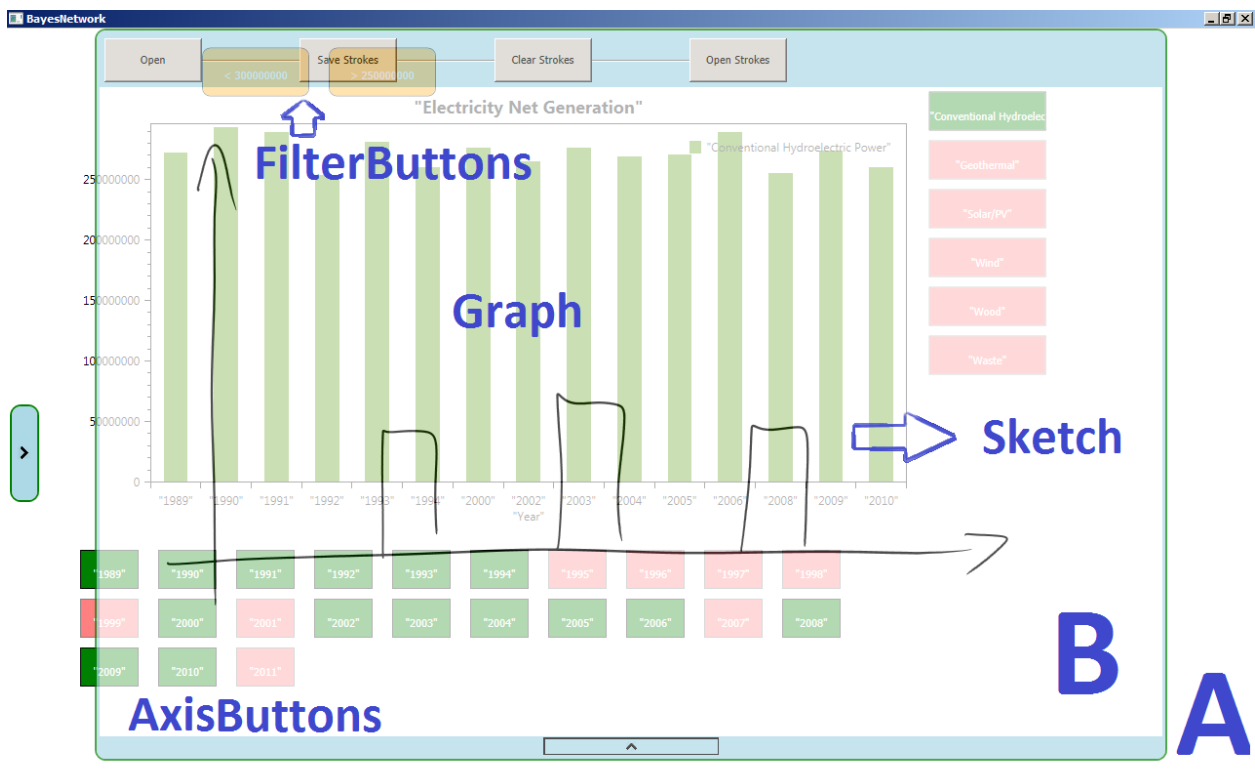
BayesNetwork

Open

Save Strokes

Clear Strokes

Open Strokes

< 300000000

> 250000000

"Electricity Net Generation"

"Conventional Hydroelectric Power"

FilterButtons

Graph

Sketch

250000000
200000000
150000000
100000000
50000000
0

"1989" "1990" "1991" "1992" "1993" "1994" "2000" "2002" "2003" "2004" "2005" "2006" "2008" "2009" "2010"

"Year"

"Conventional Hydroelec

"Geothermal"

"Solar/PV"

"Wind"

"Wood"

"Waste"

"1989" "1990" "1991" "1992" "1993" "1994" "1995" "1996" "1997" "1998"

"1999" "2000" "2001" "2002" "2003" "2004" "2005" "2006" "2007" "2008"

"2009" "2010" "2011"

AxisButtons

B

A